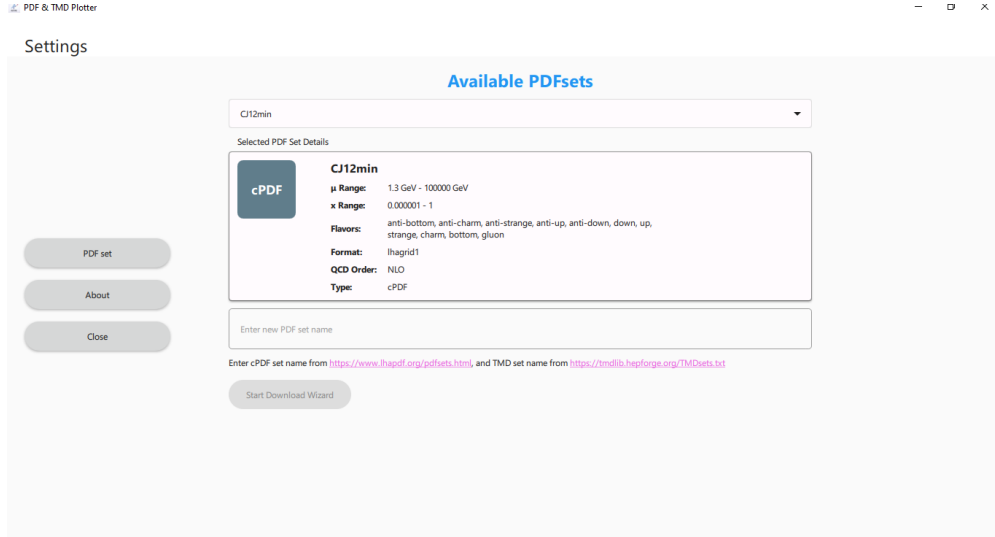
PDF & TMD Plotter

Settings

PDF set

About

Close

Available PDFsets

CJ12min

Selected PDF Set Details

cPDF

CJ12min

μ Range: 1.3 GeV - 100000 GeV

x Range: 0.000001 - 1

Flavors: anti-bottom, anti-charm, anti-strange, anti-up, anti-down, down, up, strange, charm, bottom, gluon

Format: lhagrid1

QCD Order: NLO

Type: cPDF

Enter new PDF set name

Enter cPDF set name from https://www.lhapdf.org/pdfsets.html, and TMD set name from https://tmdlib.hepforge.org/TMDsets.txt

Start Download Wizard